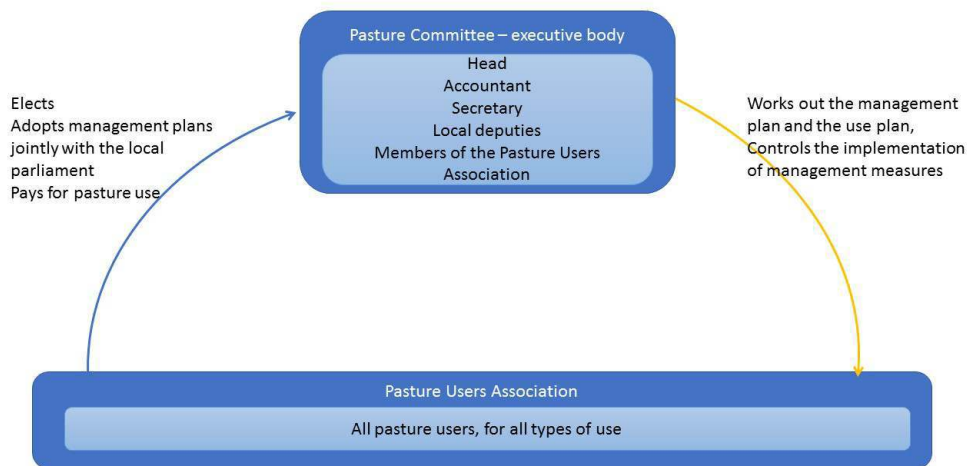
Pasture Committee – executive body

Head
Accountant
Secretary
Local deputies
Members of the Pasture Users Association

Elects
Adopts management plans jointly with the local parliament
Pays for pasture use

Works out the management plan and the use plan,
Controls the implementation of management measures

Pasture Users Association

All pasture users, for all types of use